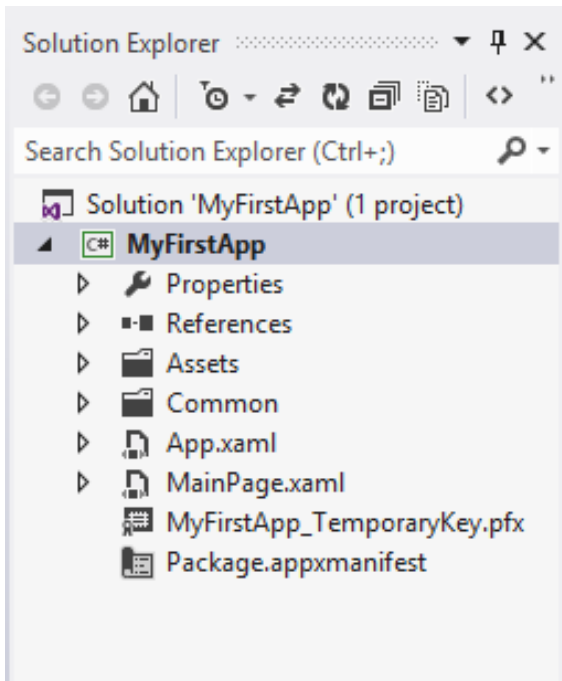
Solution Explorer

Search Solution Explorer (Ctrl+;)

Solution 'MyFirstApp' (1 project)
C# MyFirstApp
Properties
References
Assets
Common
App.xaml
MainPage.xaml
MyFirstApp_TemporaryKey.pfx
Package.appxmanifest